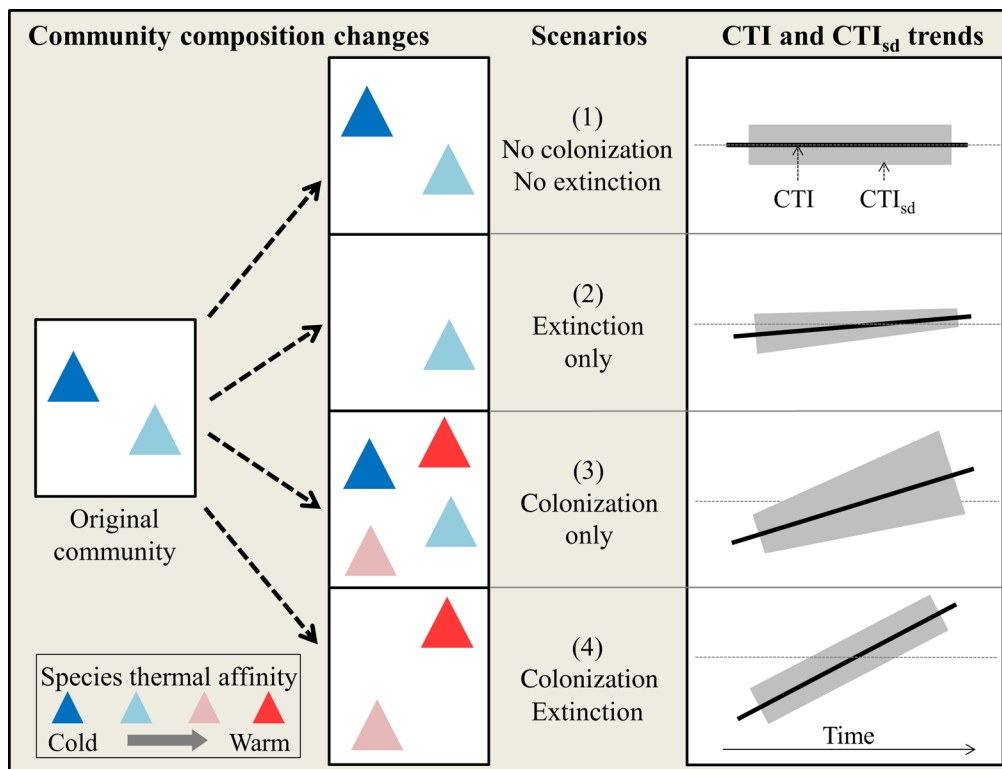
Community composition changes

Scenarios

CTI and CTI$_{sd}$ trends

(1)
No colonization
No extinction

CTI

CTI$_{sd}$

(2)
Extinction
only

(3)
Colonization
only

(4)
Colonization
Extinction

Original community

Species thermal affinity

Cold

Warm

Time